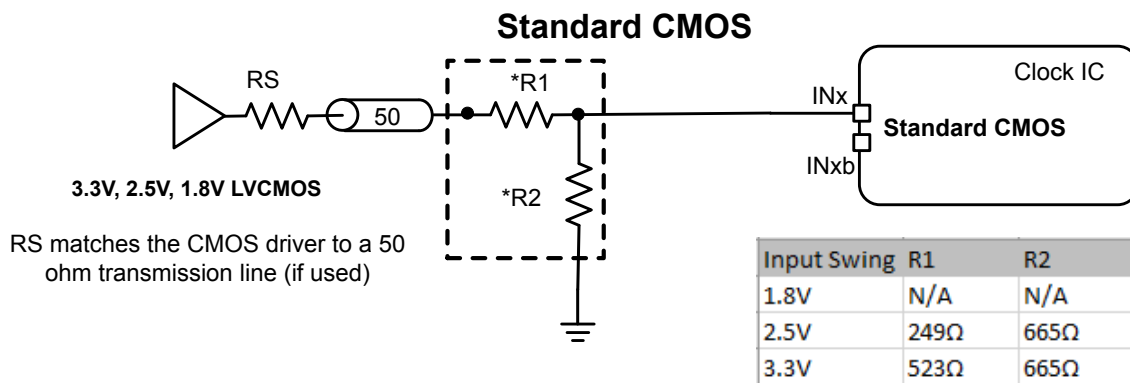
Standard CMOS

RS

50

*R1

*R2

Clock IC

INx

INxb

Standard CMOS

3.3V, 2.5V, 1.8V LVCMOS

RS matches the CMOS driver to a 50 ohm transmission line (if used)

| Input Swing | R1 | R2 |
|---|---|---|
| 1.8V | N/A | N/A |
| 2.5V | 249Ω | 665Ω |
| 3.3V | 523Ω | 665Ω |